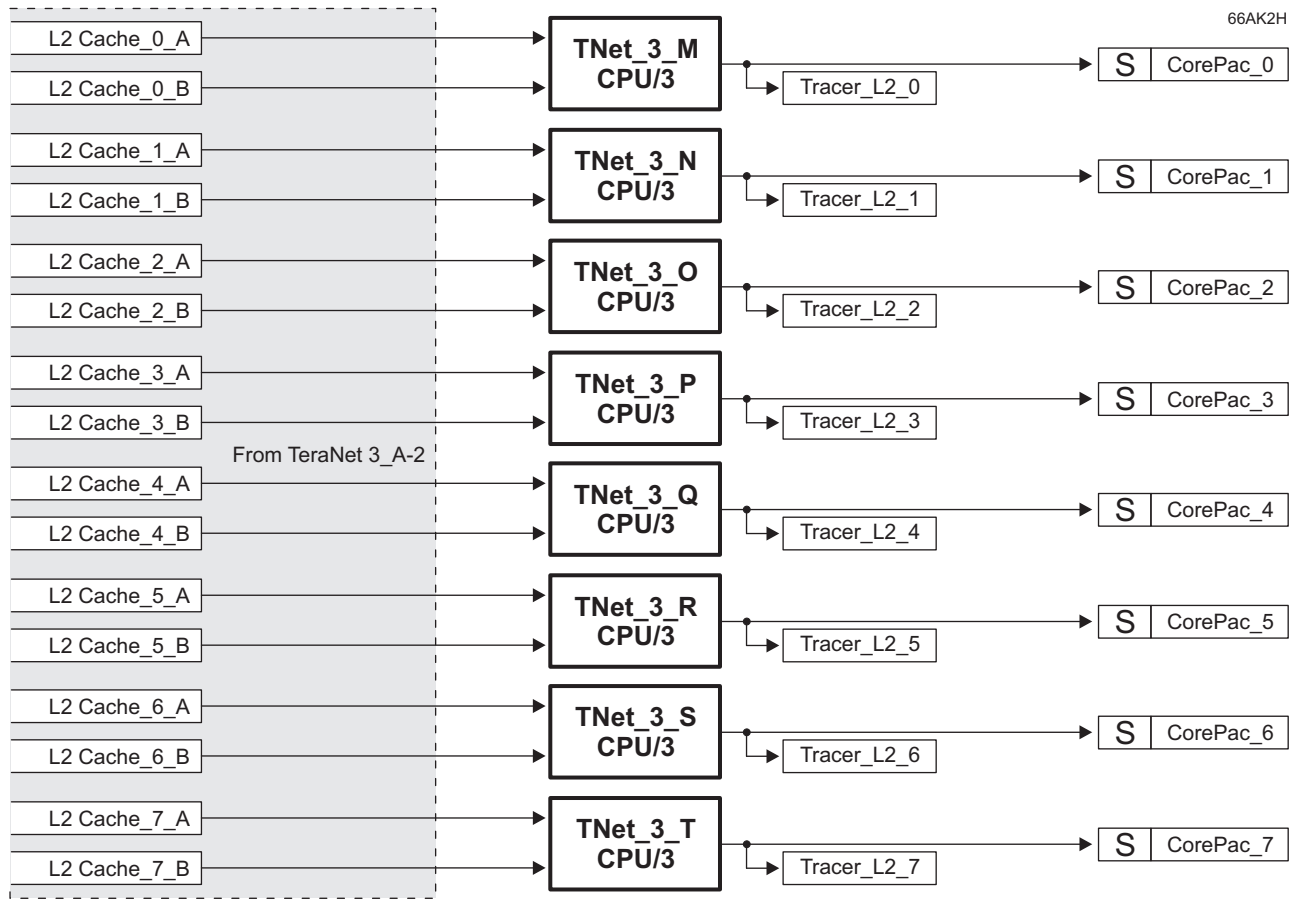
66AK2H

L2 Cache_0_A
L2 Cache_0_B
TNet_3_M CPU/3
Tracer_L2_0
S CorePac_0

L2 Cache_1_A
L2 Cache_1_B
TNet_3_N CPU/3
Tracer_L2_1
S CorePac_1

L2 Cache_2_A
L2 Cache_2_B
TNet_3_O CPU/3
Tracer_L2_2
S CorePac_2

L2 Cache_3_A
L2 Cache_3_B
TNet_3_P CPU/3
Tracer_L2_3
S CorePac_3

From TeraNet 3_A-2

L2 Cache_4_A
L2 Cache_4_B
TNet_3_Q CPU/3
Tracer_L2_4
S CorePac_4

L2 Cache_5_A
L2 Cache_5_B
TNet_3_R CPU/3
Tracer_L2_5
S CorePac_5

L2 Cache_6_A
L2 Cache_6_B
TNet_3_S CPU/3
Tracer_L2_6
S CorePac_6

L2 Cache_7_A
L2 Cache_7_B
TNet_3_T CPU/3
Tracer_L2_7
S CorePac_7